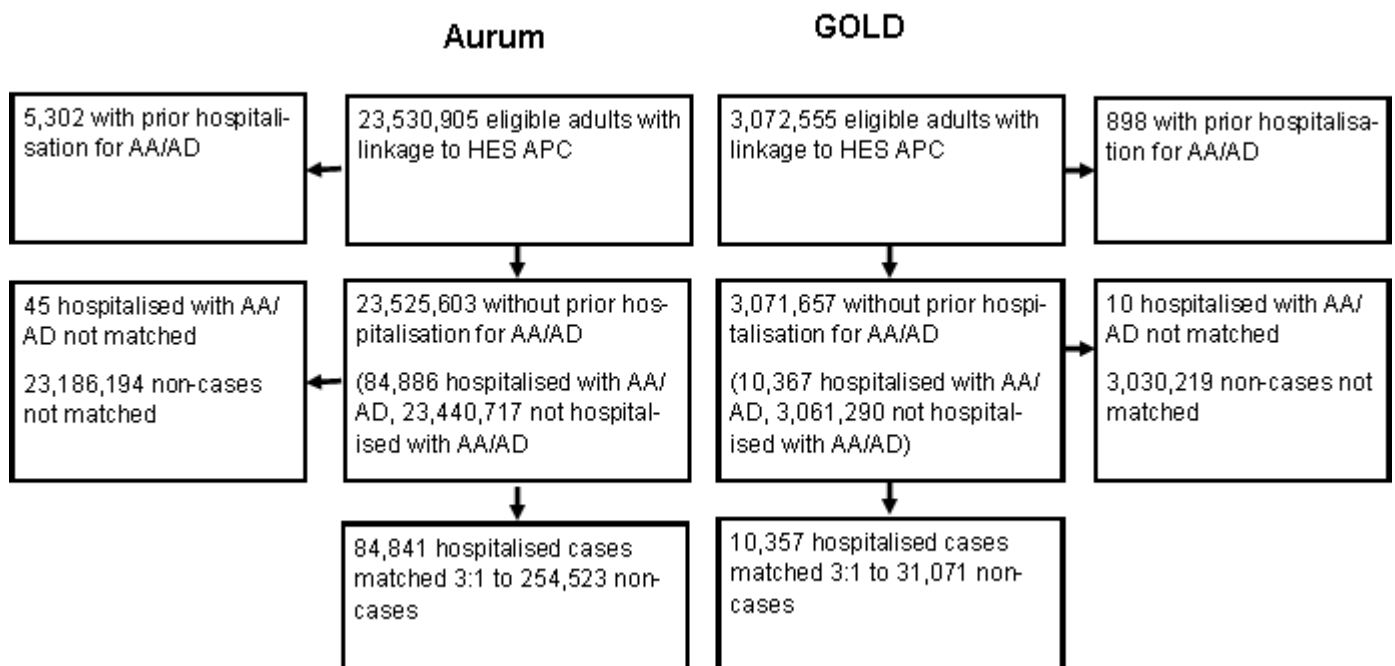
Aurum

GOLD

5,302 with prior hospitalisation for AA/AD

23,530,905 eligible adults with linkage to HES APC

3,072,555 eligible adults with linkage to HES APC

898 with prior hospitalisation for AA/AD

45 hospitalised with AA/AD not matched

23,186,194 non-cases not matched

23,525,603 without prior hospitalisation for AA/AD

(84,886 hospitalised with AA/AD, 23,440,717 not hospitalised with AA/AD

3,071,657 without prior hospitalisation for AA/AD

(10,367 hospitalised with AA/AD, 3,061,290 not hospitalised with AA/AD)

10 hospitalised with AA/AD not matched

3,030,219 non-cases not matched

84,841 hospitalised cases matched 3:1 to 254,523 non-cases

10,357 hospitalised cases matched 3:1 to 31,071 non-cases